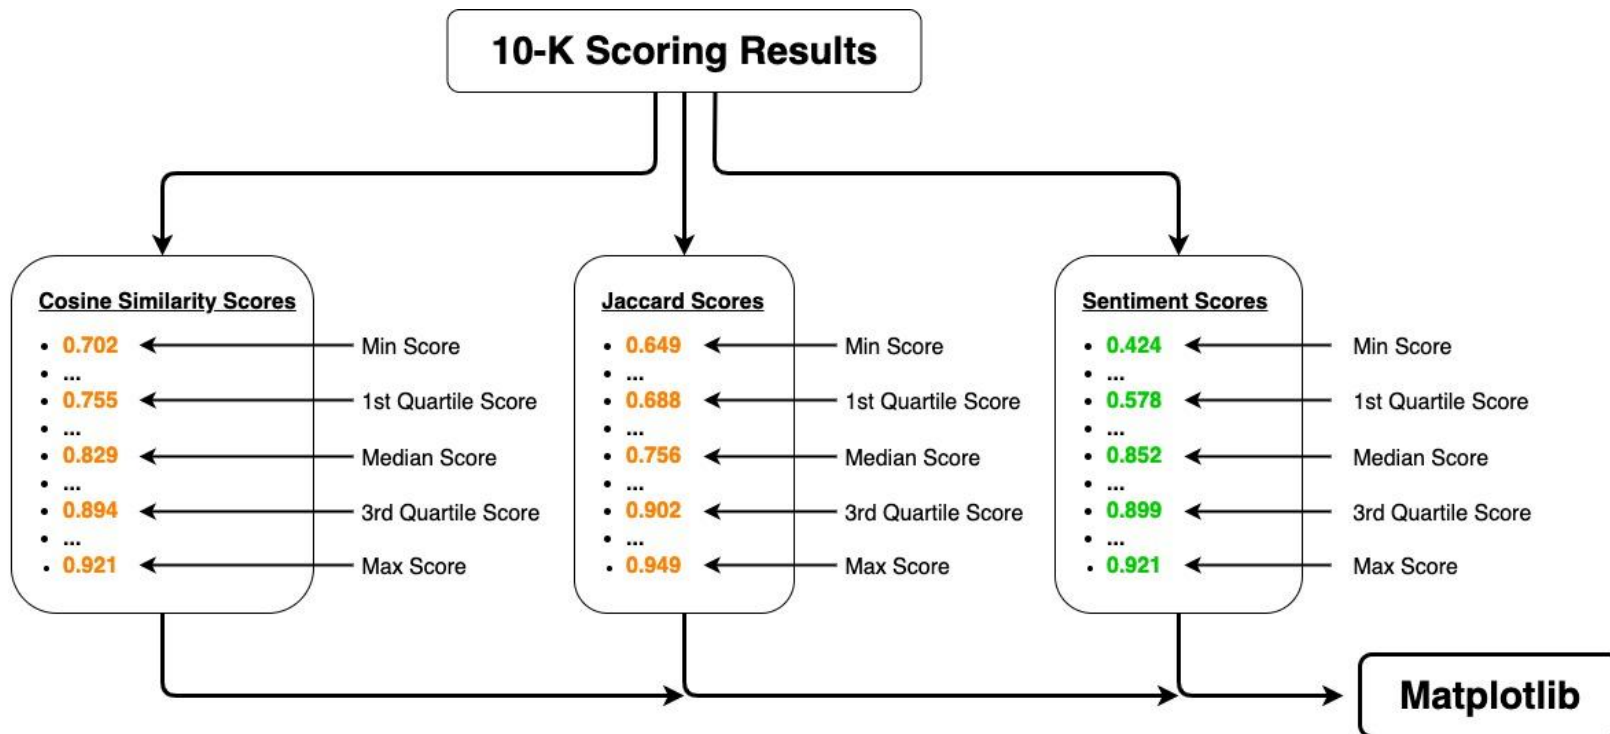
10-K Scoring Results

Cosine Similarity Scores
- 0.702
- ...
- 0.755
- ...
- 0.829
- ...
- 0.894
- ...
- 0.921

Min Score
1st Quartile Score
Median Score
3rd Quartile Score
Max Score

Jaccard Scores
- 0.649
- ...
- 0.688
- ...
- 0.756
- ...
- 0.902
- ...
- 0.949

Min Score
1st Quartile Score
Median Score
3rd Quartile Score
Max Score

Sentiment Scores
- 0.424
- ...
- 0.578
- ...
- 0.852
- ...
- 0.899
- ...
- 0.921

Min Score
1st Quartile Score
Median Score
3rd Quartile Score
Max Score

Matplotlib